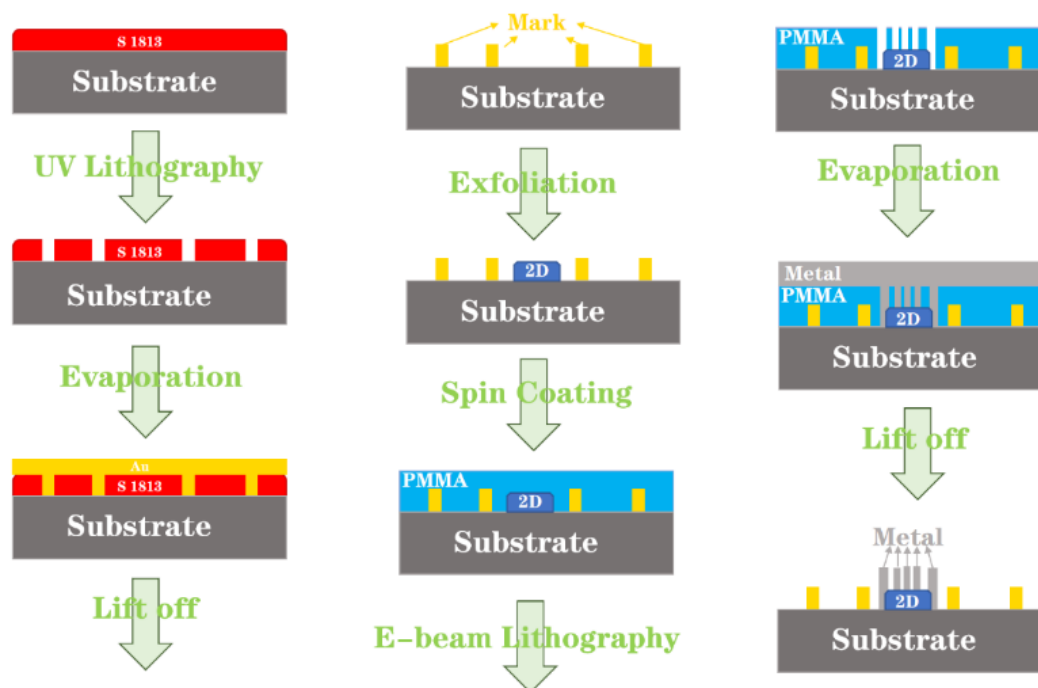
S 1813
Substrate

UV Lithography

S 1813
Substrate

Evaporation

Au
S 1813
Substrate

Lift off

Mark
Substrate

Exfoliation

2D
Substrate

Spin Coating

PMMA
2D
Substrate

E-beam Lithography

PMMA
2D
Substrate

Evaporation

Metal
PMMA
2D
Substrate

Lift off

Metal
2D
Substrate